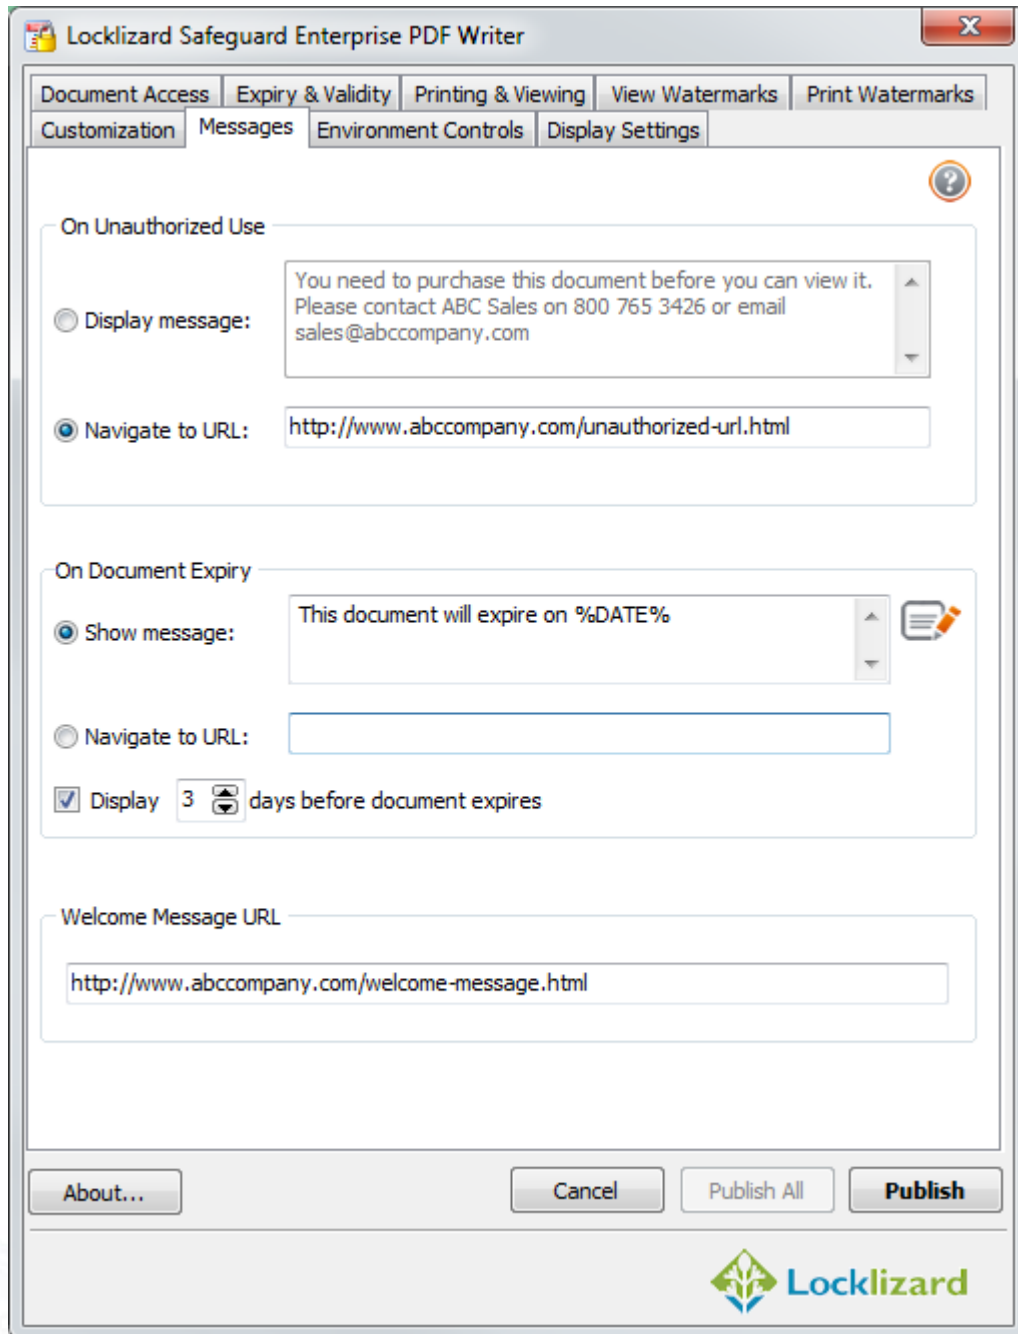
Locklizard Safeguard Enterprise PDF Writer

Document Access | Expiry & Validity | Printing & Viewing | View Watermarks | Print Watermarks
Customization | Messages | Environment Controls | Display Settings

On Unauthorized Use

Display message: You need to purchase this document before you can view it. Please contact ABC Sales on 800 765 3426 or email sales@abccompany.com

Navigate to URL: http://www.abccompany.com/unauthorized-url.html

On Document Expiry

Show message: This document will expire on %DATE%

Navigate to URL:

Display 3 days before document expires

Welcome Message URL

http://www.abccompany.com/welcome-message.html

About... Cancel Publish All Publish

Locklizard